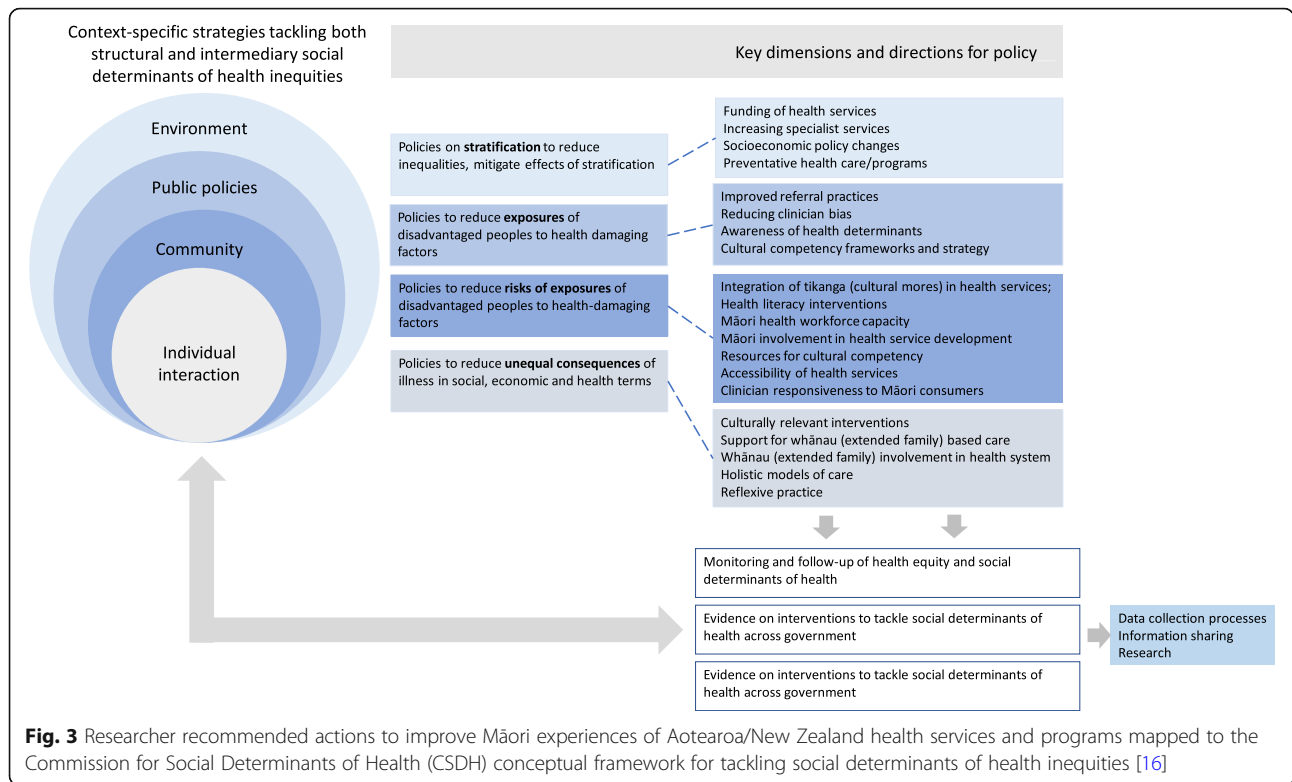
Context-specific strategies tackling both structural and intermediary social determinants of health inequities

Environment

Public policies

Community

Individual interaction

Key dimensions and directions for policy

Policies on **stratification** to reduce inequalities, mitigate effects of stratification

Funding of health services
Increasing specialist services
Socioeconomic policy changes
Preventative health care/programs

Policies to reduce **exposures** of disadvantaged peoples to health damaging factors

Improved referral practices
Reducing clinician bias
Awareness of health determinants
Cultural competency frameworks and strategy

Policies to reduce **risks of exposures** of disadvantaged peoples to health-damaging factors

Integration of tikanga (cultural mores) in health services;
Health literacy interventions
Māori health workforce capacity
Māori involvement in health service development
Resources for cultural competency
Accessibility of health services
Clinician responsiveness to Māori consumers

Policies to reduce **unequal consequences** of illness in social, economic and health terms

Culturally relevant interventions
Support for whānau (extended family) based care
Whānau (extended family) involvement in health system
Holistic models of care
Reflexive practice

Monitoring and follow-up of health equity and social determinants of health

Evidence on interventions to tackle social determinants of health across government

Evidence on interventions to tackle social determinants of health across government

Data collection processes
Information sharing
Research

**Fig. 3** Researcher recommended actions to improve Māori experiences of Aotearoa/New Zealand health services and programs mapped to the Commission for Social Determinants of Health (CSDH) conceptual framework for tackling social determinants of health inequities [16]